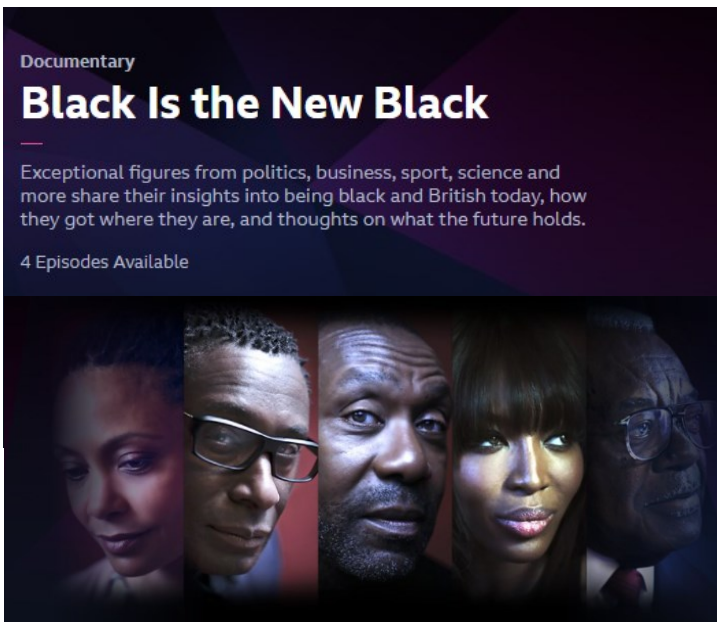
Documentary

Black Is the New Black

Exceptional figures from politics, business, sport, science and more share their insights into being black and British today, how they got where they are, and thoughts on what the future holds.

4 Episodes Available